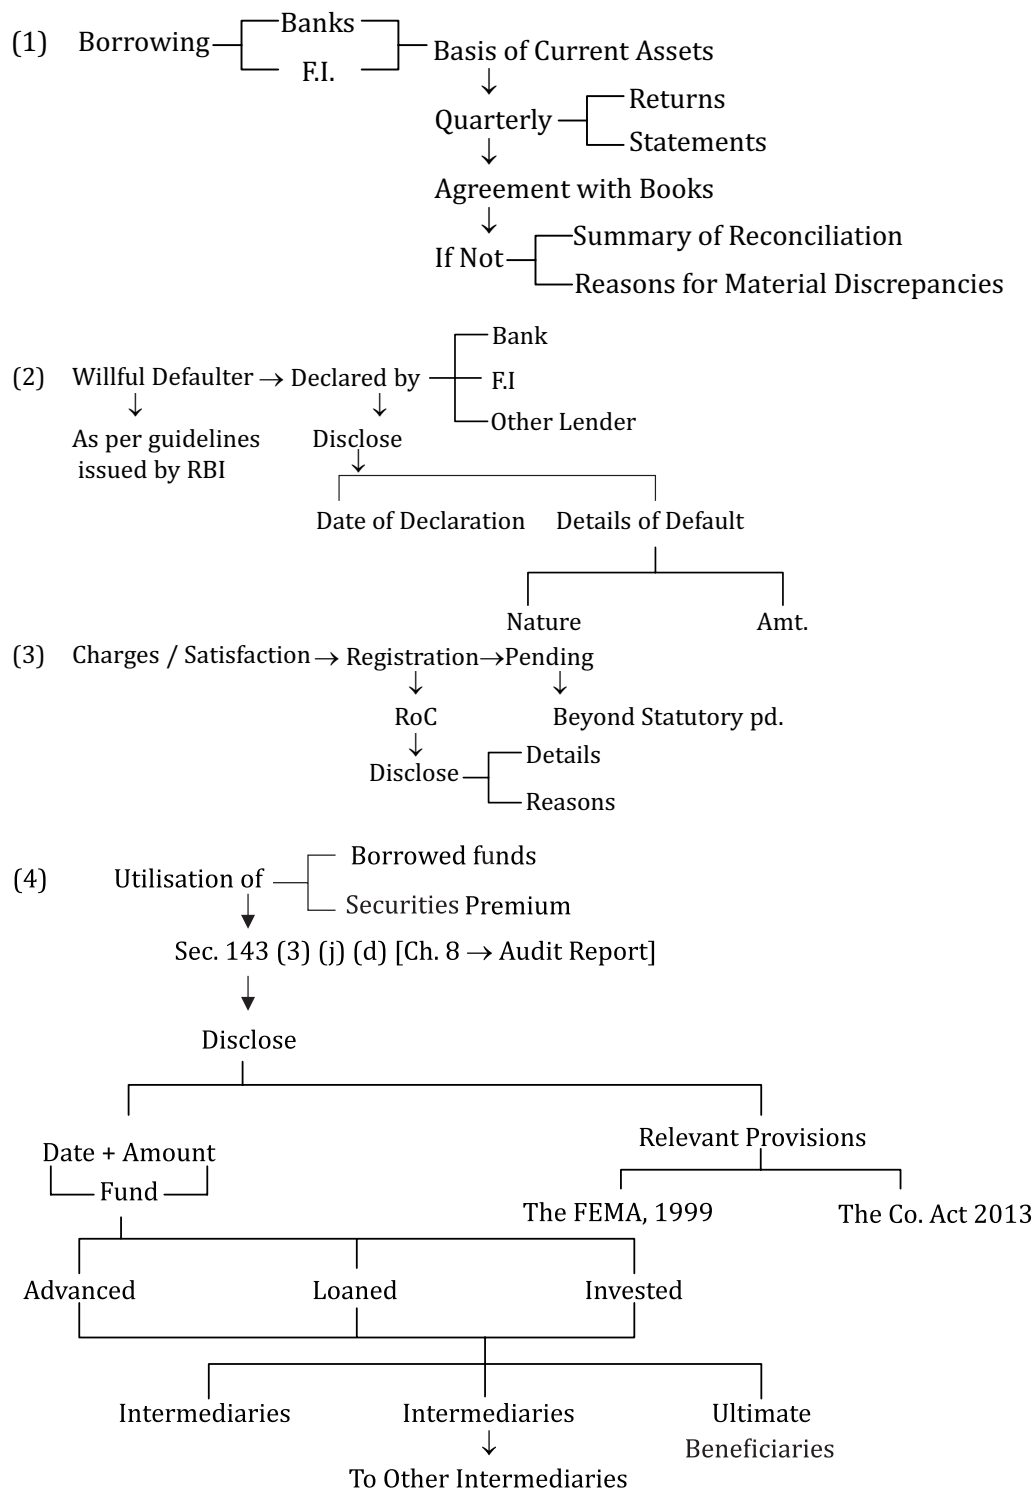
(1) Borrowing Banks F.I. Basis of Current Assets
↓
Quarterly Returns Statements
↓
Agreement with Books
↓
If Not Summary of Reconciliation Reasons for Material Discrepancies

(2) Willful Defaulter → Declared by Bank F.I Other Lender
↓ ↓
As per guidelines issued by RBI
Disclose
↓
Date of Declaration Details of Default
Nature Amt.

(3) Charges / Satisfaction → Registration → Pending
↓ ↓
RoC Beyond Statutory pd.
↓
Disclose Details Reasons

(4) Utilisation of Borrowed funds Securities Premium
↓
Sec. 143 (3) (j) (d) [Ch. 8 → Audit Report]
↓
Disclose

Date + Amount
Fund
Advanced Loaned Invested
Intermediaries Intermediaries Ultimate Beneficiaries
↓
To Other Intermediaries

Relevant Provisions
The FEMA, 1999 The Co. Act 2013